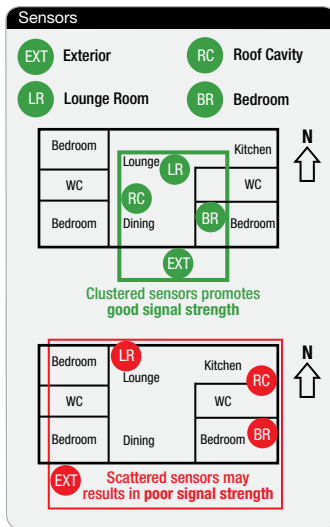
Sensors

EXT Exterior
RC Roof Cavity
LR Lounge Room
BR Bedroom

Bedroom
WC
Bedroom
Lounge
LR
RC
Dining
BR
Kitchen
WC
Bedroom
EXT
N

Clustered sensors promotes good signal strength

Bedroom
LR
Lounge
Kitchen
RC
WC
WC
Bedroom
Dining
Bedroom
BR
N
EXT

Scattered sensors may results in poor signal strength